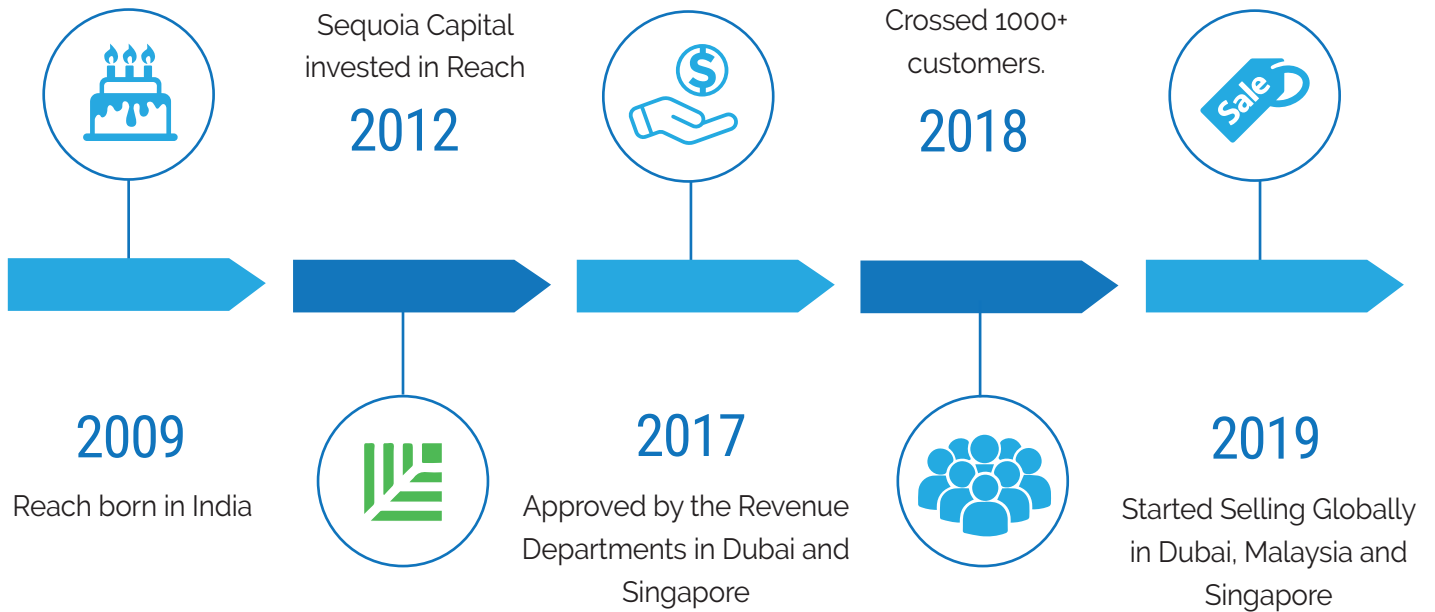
Sequoia Capital invested in Reach

2012

Crossed 1000+ customers.

2018

Sale

2009

Reach born in India

2017

Approved by the Revenue Departments in Dubai and Singapore

2019

Started Selling Globally in Dubai, Malaysia and Singapore